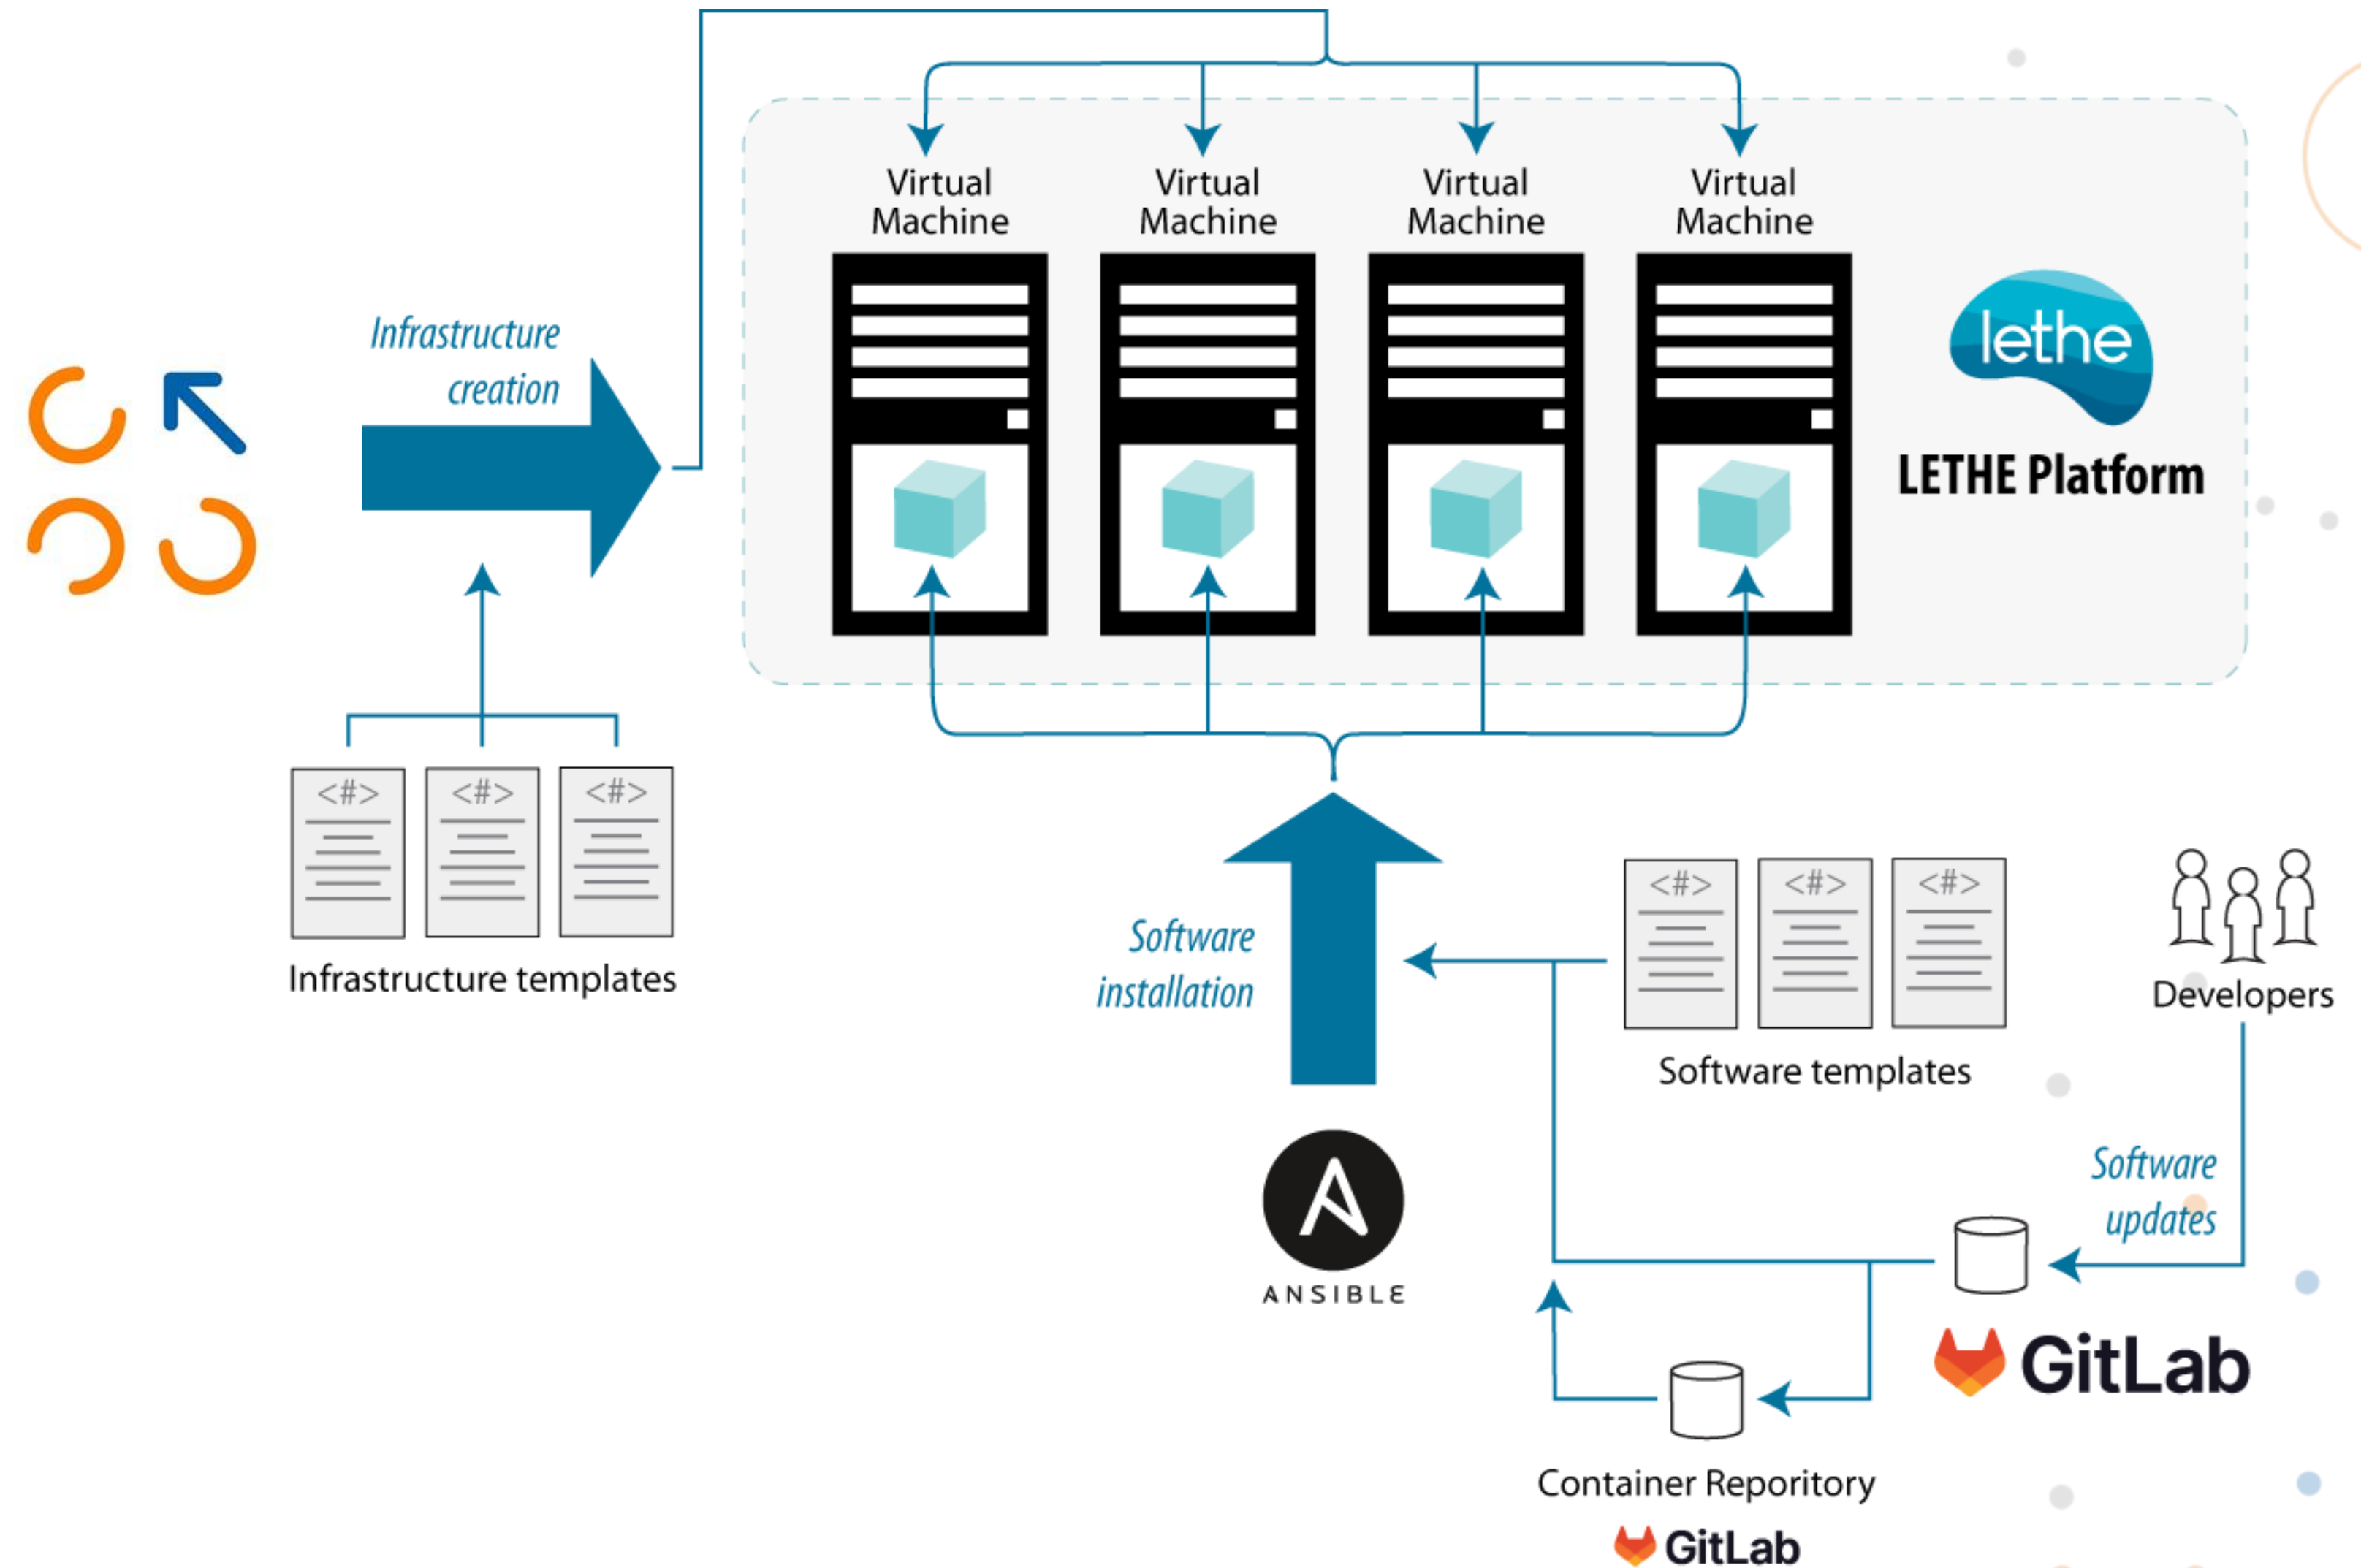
Virtual Machine

Virtual Machine

Virtual Machine

Virtual Machine

lethe

LETHE Platform

Infrastructure creation

<#>

<#>

<#>

Infrastructure templates

Software installation

<#>

<#>

<#>

Software templates

Developers

ANSIBLE

Software updates

GitLab

Container Reporitory

GitLab